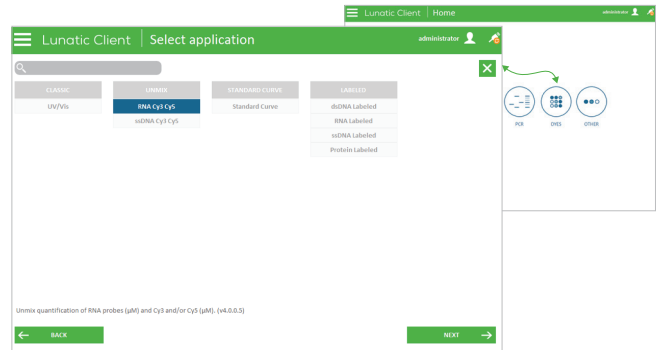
Lunatic Client | Home

administrator

PCR

DNS

OTHER

Lunatic Client | Select application

administrator

CLASSIC

UV/Vis

UNMIX

RNA Cy3 Cy5

ssDNA Cy3 Cy5

STANDARD CURVE

Standard Curve

LABELED

dsDNA Labeled

RNA Labeled

ssDNA Labeled

Protein Labeled

Unmix quantification of RNA probes (µM) and Cy3 and/or Cy5 (µM). (v4.0.0.5)

BACK

NEXT